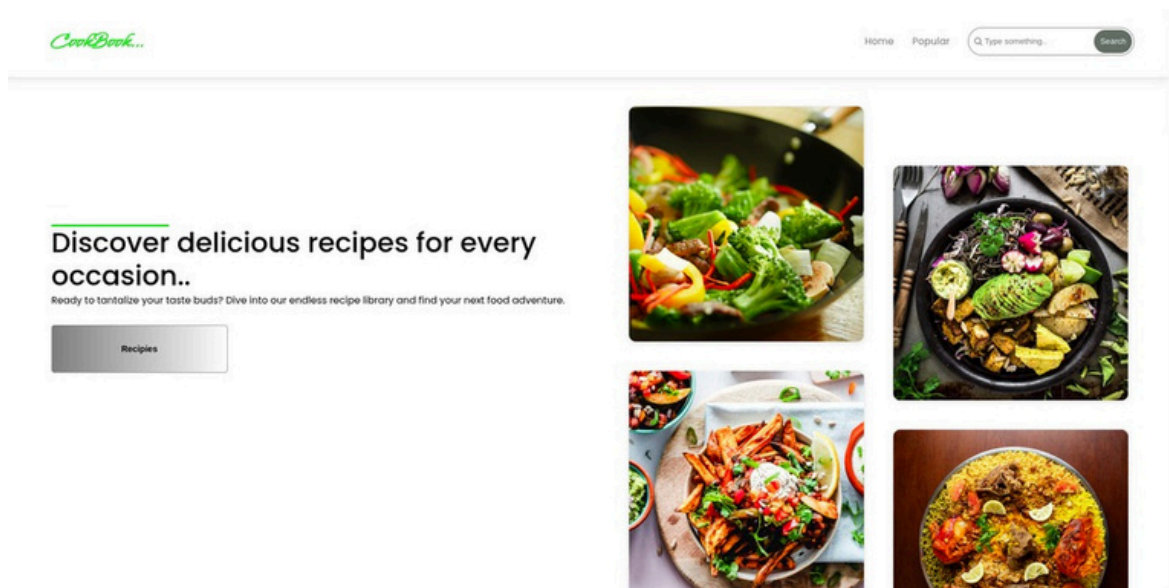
CookBook...

Home Popular Type something... Search

Discover delicious recipes for every occasion..

Ready to tantalize your taste buds? Dive into our endless recipe library and find your next food adventure.

Recipies